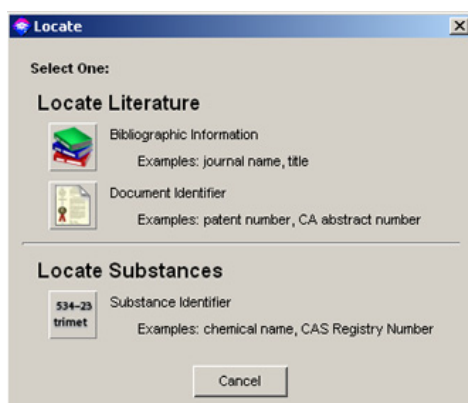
Locate

Select One:

Locate Literature

Bibliographic Information
Examples: journal name, title

Document Identifier
Examples: patent number, CA abstract number

Locate Substances

534-23
trimet

Substance Identifier
Examples: chemical name, CAS Registry Number

Cancel